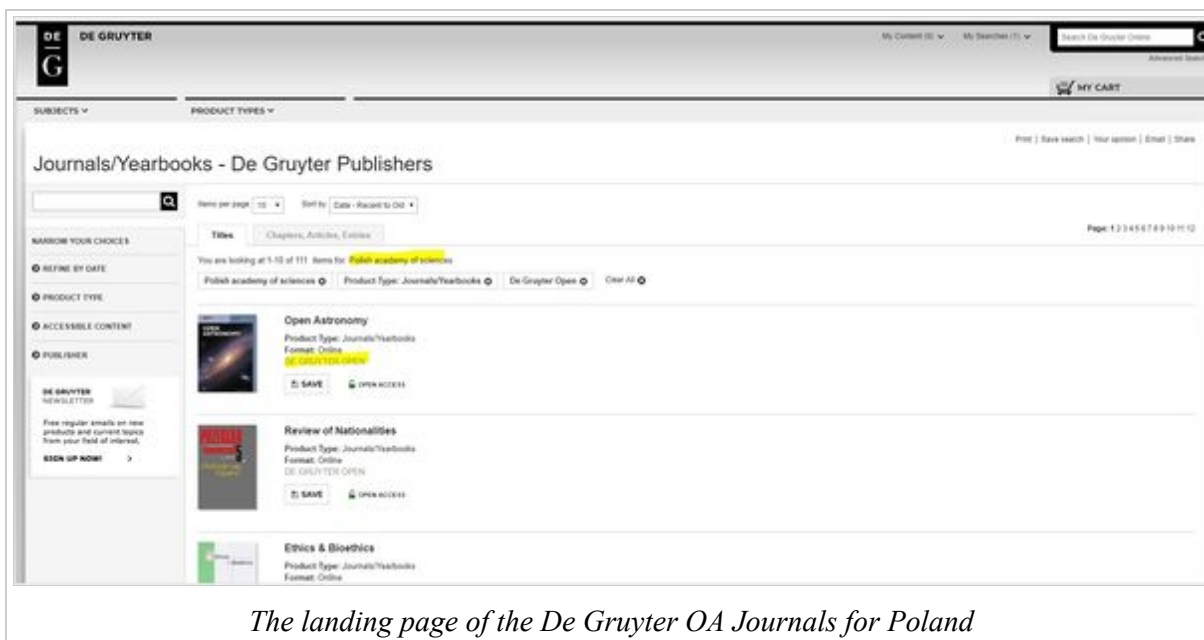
DE G DE GRUYTER

My Content (0) ∨ My Searches (1) ∨ Search De Gruyter Online Advanced Search

MY CART

SUBJECTS ∨ PRODUCT TYPES ∨

Print | Save search | Your opinion | Email | Share

Journals/Yearbooks - De Gruyter Publishers

Items per page 10 ▾ Sort by Date - Recent to Old ▾

NARROW YOUR CHOICES

REFINE BY DATE

PRODUCT TYPE

ACCESSIBLE CONTENT

PUBLISHER

DE GRUYTER NEWSLETTER

Free regular emails on new products and current topics from your field of interest.

SIGN UP NOW! >

Titles Chapters, Articles, Entries

Page: 1 2 3 4 5 6 7 8 9 10 11 12

You are looking at 1-10 of 111 items for: Polish academy of sciences

Polish academy of sciences ⊗ Product Type: Journals/Yearbooks ⊗ De Gruyter Open ⊗ Clear All ⊗

Open Astronomy
Product Type: Journals/Yearbooks
Format: Online
DE GRUYTER OPEN
SAVE OPEN ACCESS

Review of Nationalities
Product Type: Journals/Yearbooks
Format: Online
DE GRUYTER OPEN
SAVE OPEN ACCESS

Ethics & Bioethics
Product Type: Journals/Yearbooks
Format: Online

The landing page of the De Gruyter OA Journals for Poland